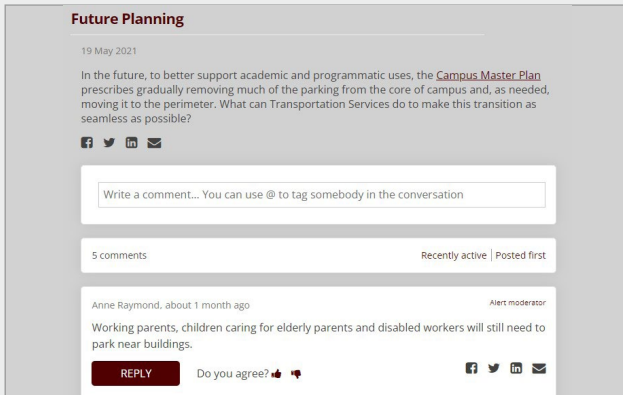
Future Planning

19 May 2021

In the future, to better support academic and programmatic uses, the Campus Master Plan prescribes gradually removing much of the parking from the core of campus and, as needed, moving it to the perimeter. What can Transportation Services do to make this transition as seamless as possible?

Write a comment... You can use @ to tag somebody in the conversation

5 comments

Recently active | Posted first

Anne Raymond, about 1 month ago

Alert moderator

Working parents, children caring for elderly parents and disabled workers will still need to park near buildings.

REPLY

Do you agree?